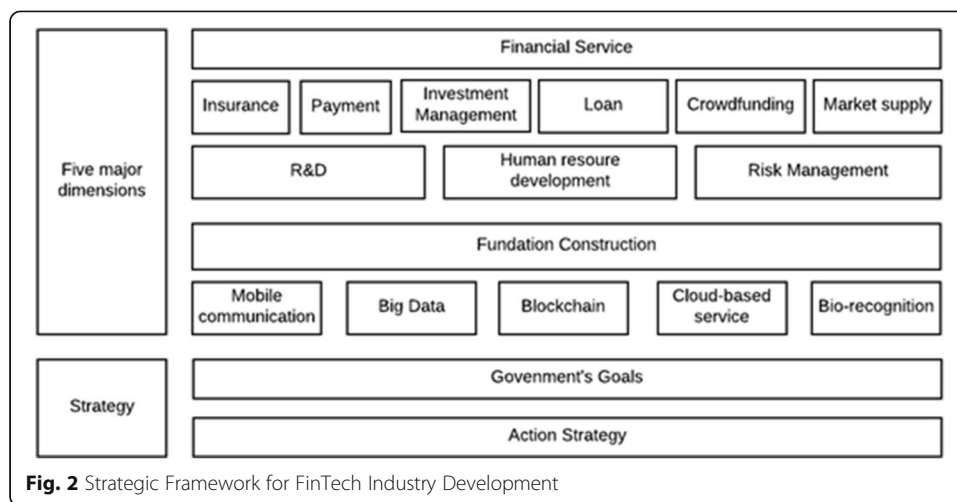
Five major dimensions

Financial Service

Insurance

Payment

Investment Management

Loan

Crowdfunding

Market supply

R&D

Human resoure development

Risk Management

Fundation Construction

Mobile communication

Big Data

Blockchain

Cloud-based service

Bio-recognition

Strategy

Govenment's Goals

Action Strategy

**Fig. 2** Strategic Framework for FinTech Industry Development